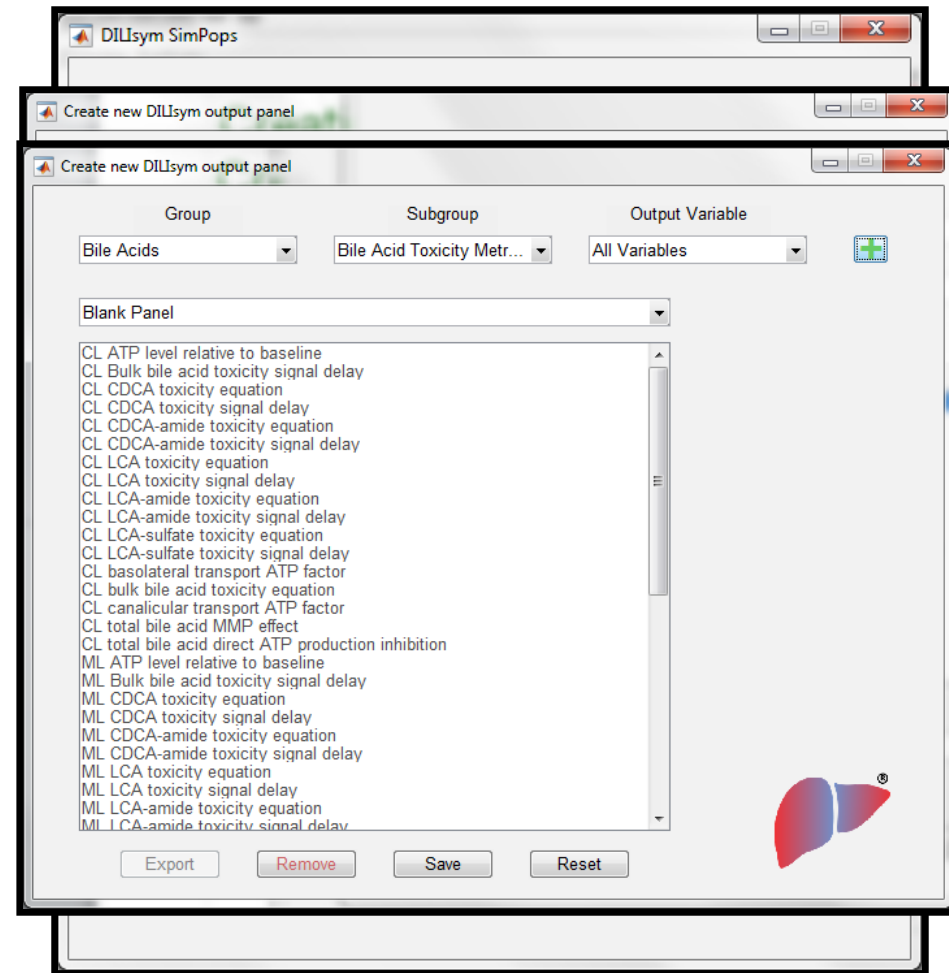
DILIsym SimPops

Create new DILIsym output panel

Create new DILIsym output panel

Group
Subgroup
Output Variable

Bile Acids
Bile Acid Toxicity Metr...
All Variables

Blank Panel

CL ATP level relative to baseline
CL Bulk bile acid toxicity signal delay
CL CDCA toxicity equation
CL CDCA toxicity signal delay
CL CDCA-amide toxicity equation
CL CDCA-amide toxicity signal delay
CL LCA toxicity equation
CL LCA toxicity signal delay
CL LCA-amide toxicity equation
CL LCA-amide toxicity signal delay
CL LCA-sulfate toxicity equation
CL LCA-sulfate toxicity signal delay
CL basolateral transport ATP factor
CL bulk bile acid toxicity equation
CL canalicular transport ATP factor
CL total bile acid MMP effect
CL total bile acid direct ATP production inhibition
ML ATP level relative to baseline
ML Bulk bile acid toxicity signal delay
ML CDCA toxicity equation
ML CDCA toxicity signal delay
ML CDCA-amide toxicity equation
ML CDCA-amide toxicity signal delay
ML LCA toxicity equation
ML LCA toxicity signal delay
ML LCA-amide toxicity equation
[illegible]

Export
Remove
Save
Reset

®